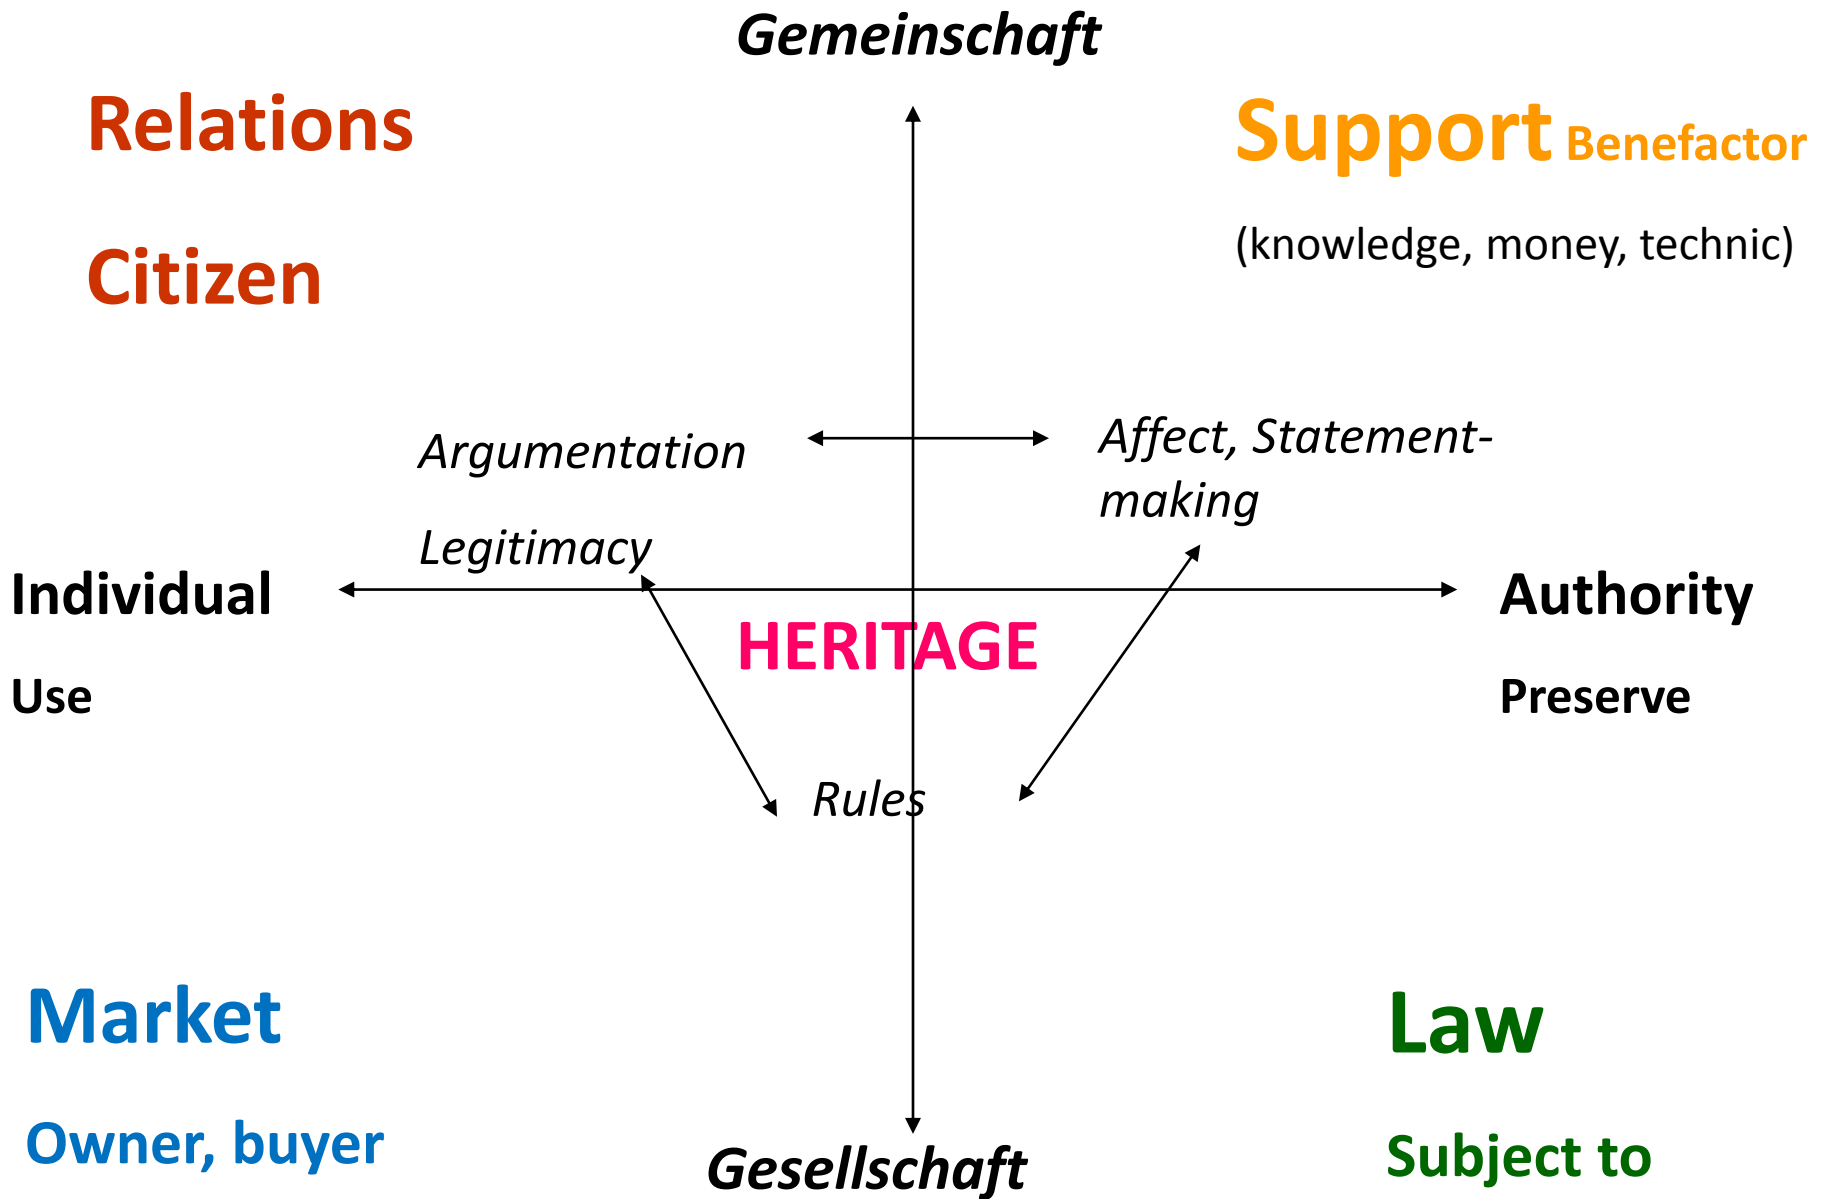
Gemeinschaft

Relations

Citizen

Support Benefactor

(knowledge, money, technic)

Argumentation

Affect, Statement-making

Legitimacy

Individual

Use

HERITAGE

Authority

Preserve

Rules

Market

Owner, buyer

Gesellschaft

Law

Subject to